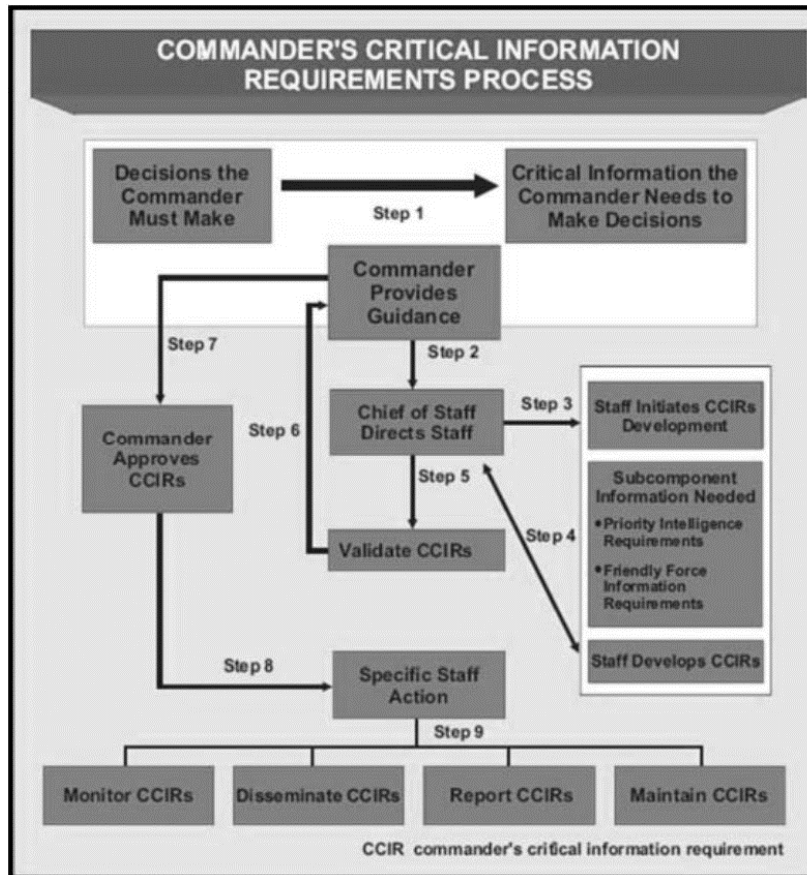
COMMANDER'S CRITICAL INFORMATION REQUIREMENTS PROCESS

Decisions the Commander Must Make

Step 1

Critical Information the Commander Needs to Make Decisions

Commander Provides Guidance

Step 7

Step 2

Commander Approves CCIRs

Step 6

Chief of Staff Directs Staff

Step 3

Staff Initiates CCIRs Development

Step 5

Subcomponent Information Needed

• Priority Intelligence Requirements

• Friendly Force Information Requirements

Step 4

Validate CCIRs

Staff Develops CCIRs

Step 8

Specific Staff Action

Step 9

Monitor CCIRs

Disseminate CCIRs

Report CCIRs

Maintain CCIRs

CCIR commander's critical information requirement